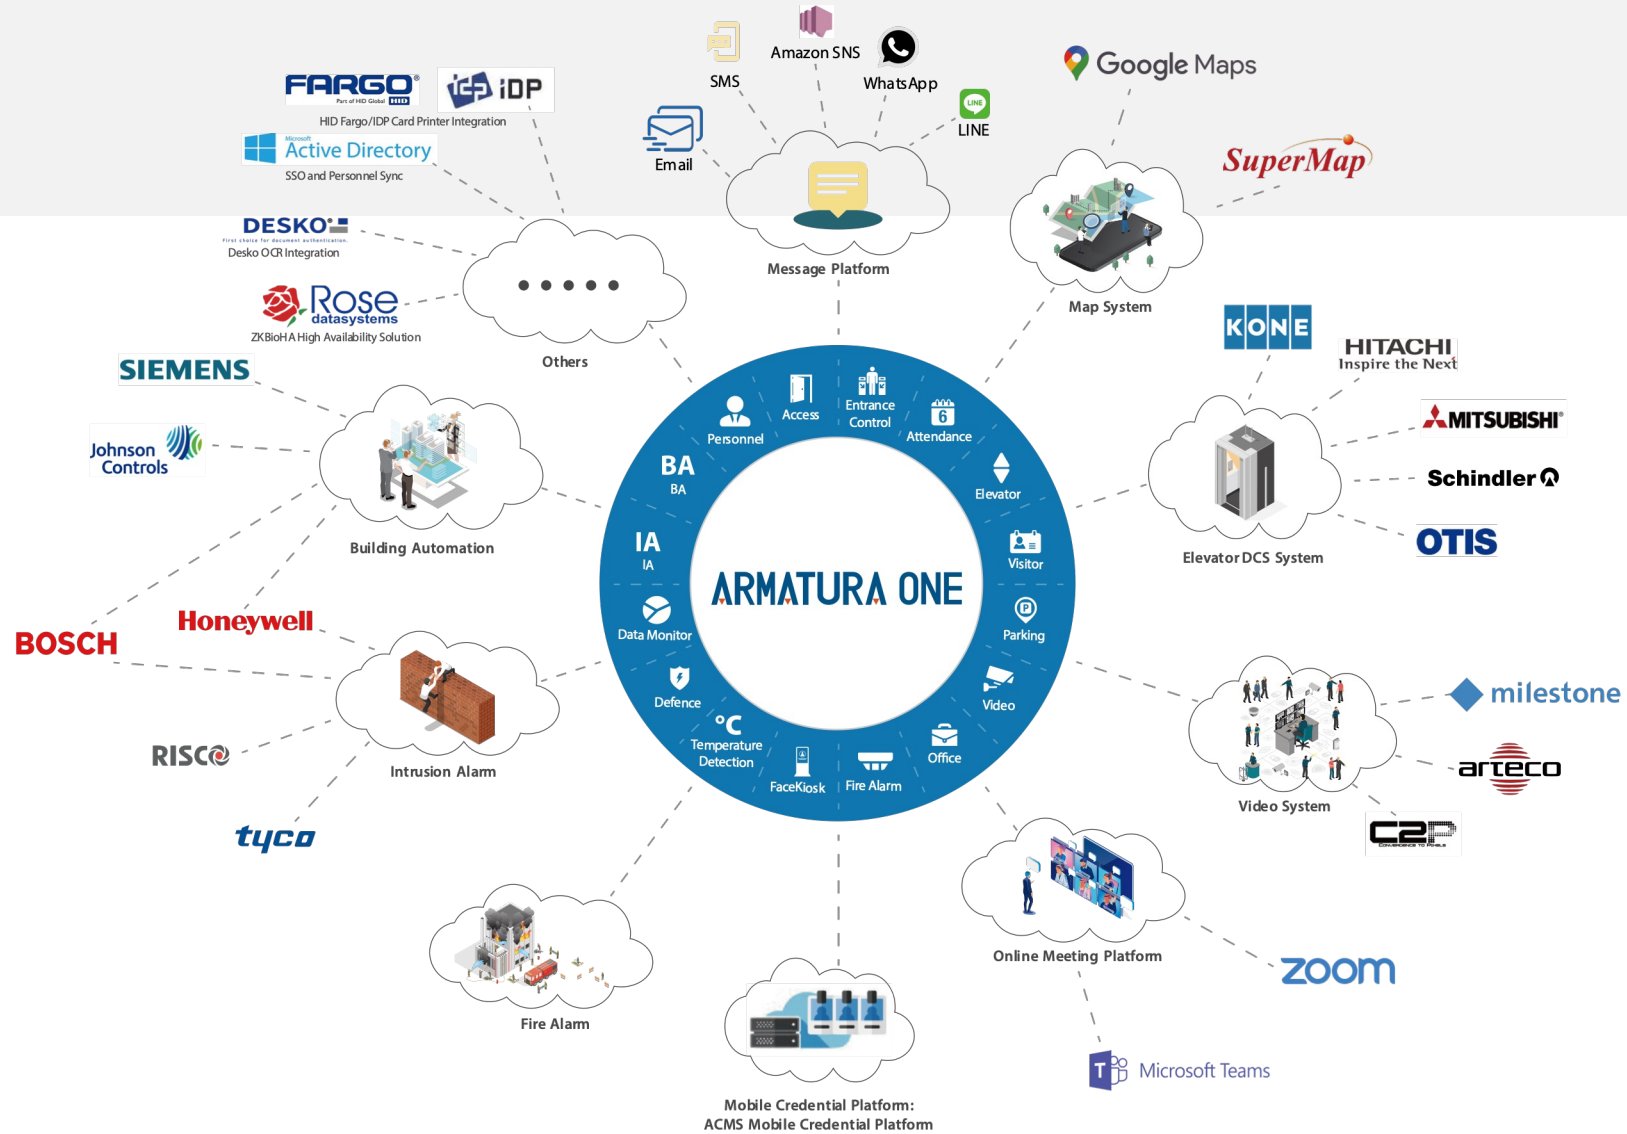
FARGO
Part of HID Global HID
iDP
HID Fargo/IDP Card Printer Integration
Microsoft Active Directory
SSO and Personnel Sync
SMS
Amazon SNS
WhatsApp
LINE
Email
Message Platform
Google Maps
SuperMap
Map System
DESKO
First choice for document authentication.
Desko OCR Integration
Rose datasystems
ZKBioHA High Availability Solution
Others
SIEMENS
Johnson Controls
Building Automation
KONE
HITACHI
Inspire the Next
MITSUBISHI
Schindler
OTIS
Elevator DCS System
Personnel
Access
Entrance Control
Attendance
BA
BA
Elevator
IA
IA
ARMATURA ONE
Visitor
Data Monitor
Parking
Defence
Video
°C
Temperature Detection
FaceKiosk
Fire Alarm
Office
BOSCH
Honeywell
Intrusion Alarm
RISCO
tyco
milestone
arteco
Video System
C2P
Online Meeting Platform
zoom
Microsoft Teams
Fire Alarm
Mobile Credential Platform:
ACMS Mobile Credential Platform